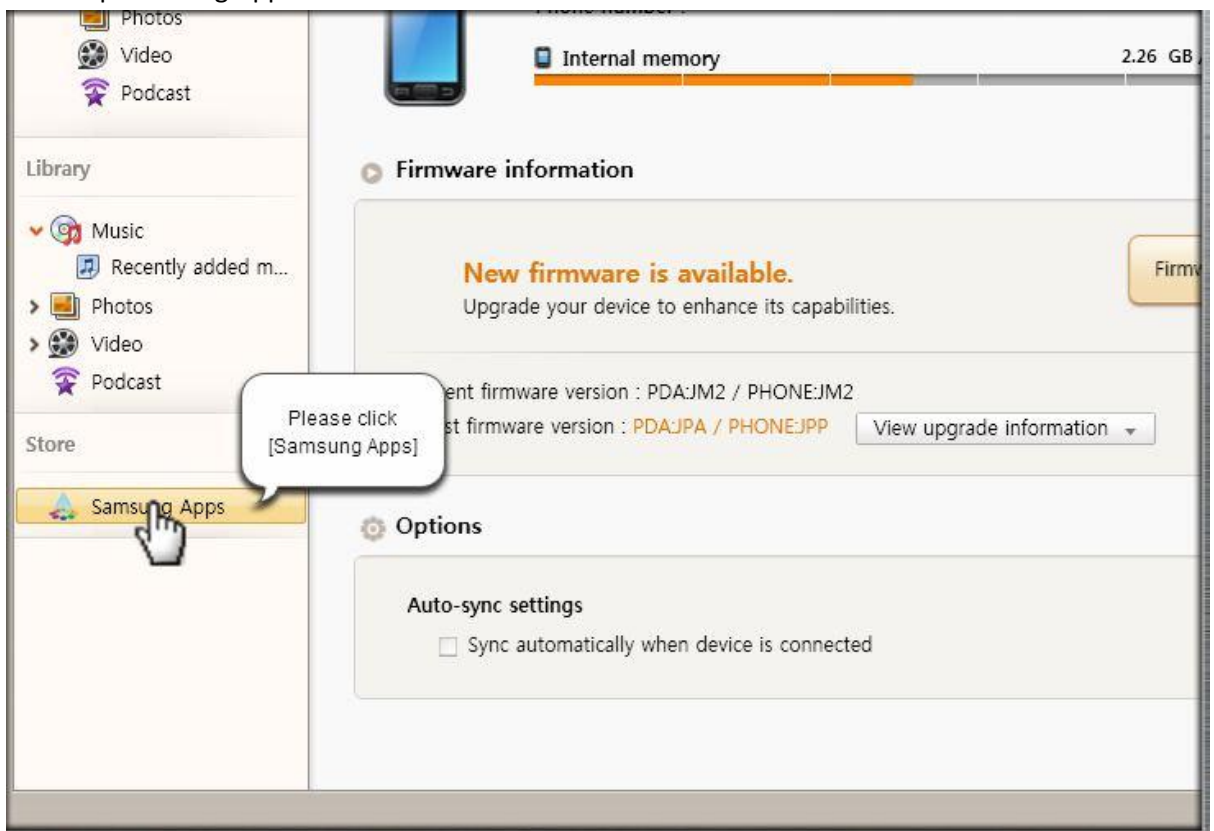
Photos
Video
Podcast

Library

Music
Recently added m...
Photos
Video
Podcast

Store

Samsung Apps

Please click [Samsung Apps]

Internal memory

2.26 GB

Firmware information

New firmware is available.
Upgrade your device to enhance its capabilities.

Firmw

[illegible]ent firmware version : PDA:JM2 / PHONE:JM2
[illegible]st firmware version : PDA:JPA / PHONE:JPP

View upgrade information

Options

Auto-sync settings
Sync automatically when device is connected